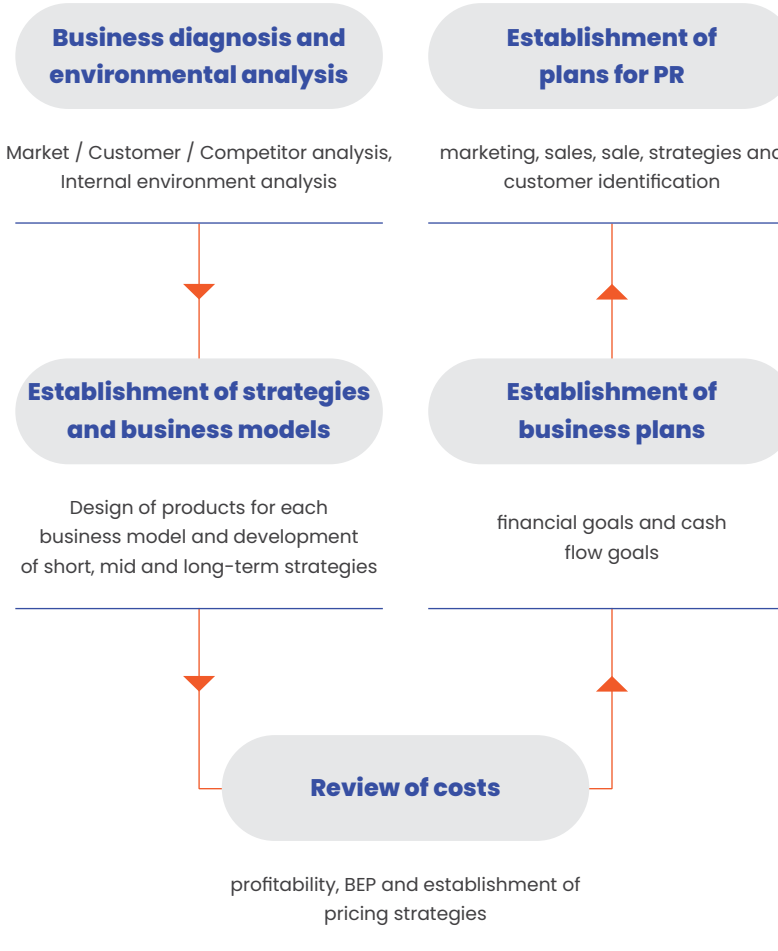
Business diagnosis and environmental analysis

Market / Customer / Competitor analysis, Internal environment analysis

Establishment of plans for PR

marketing, sales, sale, strategies and customer identification

Establishment of strategies and business models

Design of products for each business model and development of short, mid and long-term strategies

Establishment of business plans

financial goals and cash flow goals

Review of costs

profitability, BEP and establishment of pricing strategies